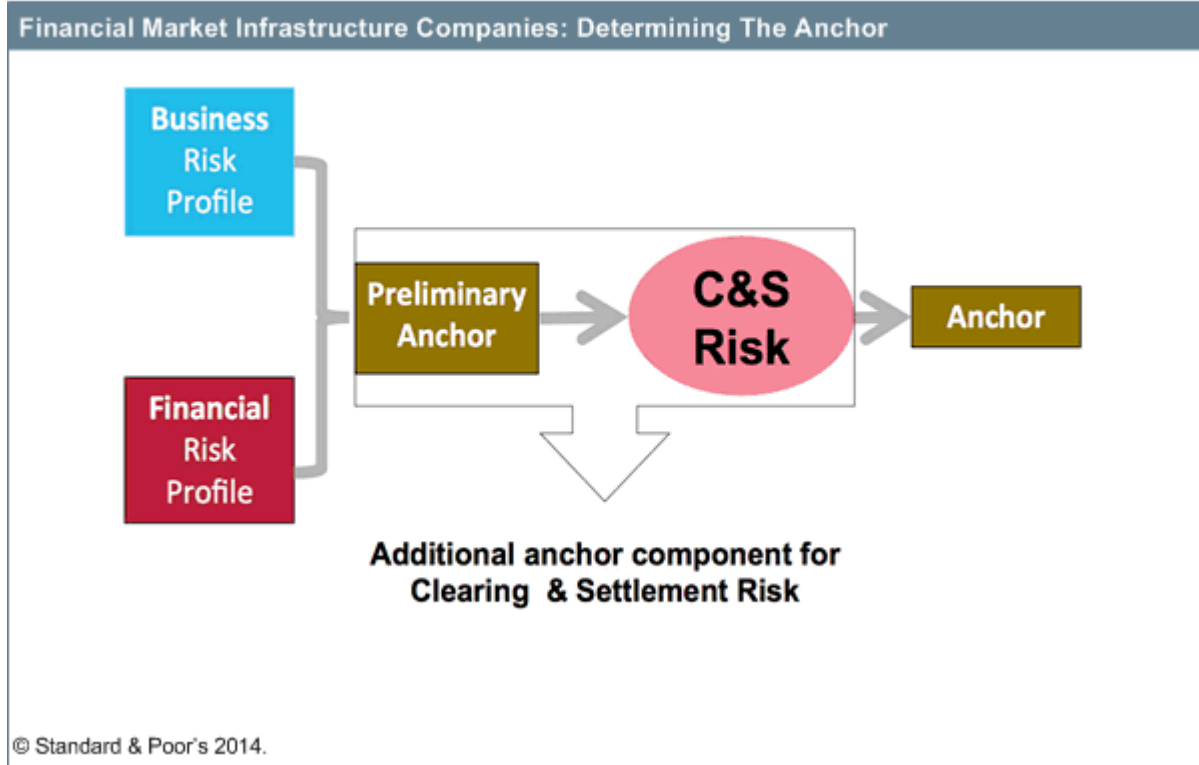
Financial Market Infrastructure Companies: Determining The Anchor

Business Risk Profile

Financial Risk Profile

Preliminary Anchor

C&S Risk

Anchor

Additional anchor component for Clearing & Settlement Risk

© Standard & Poor's 2014.